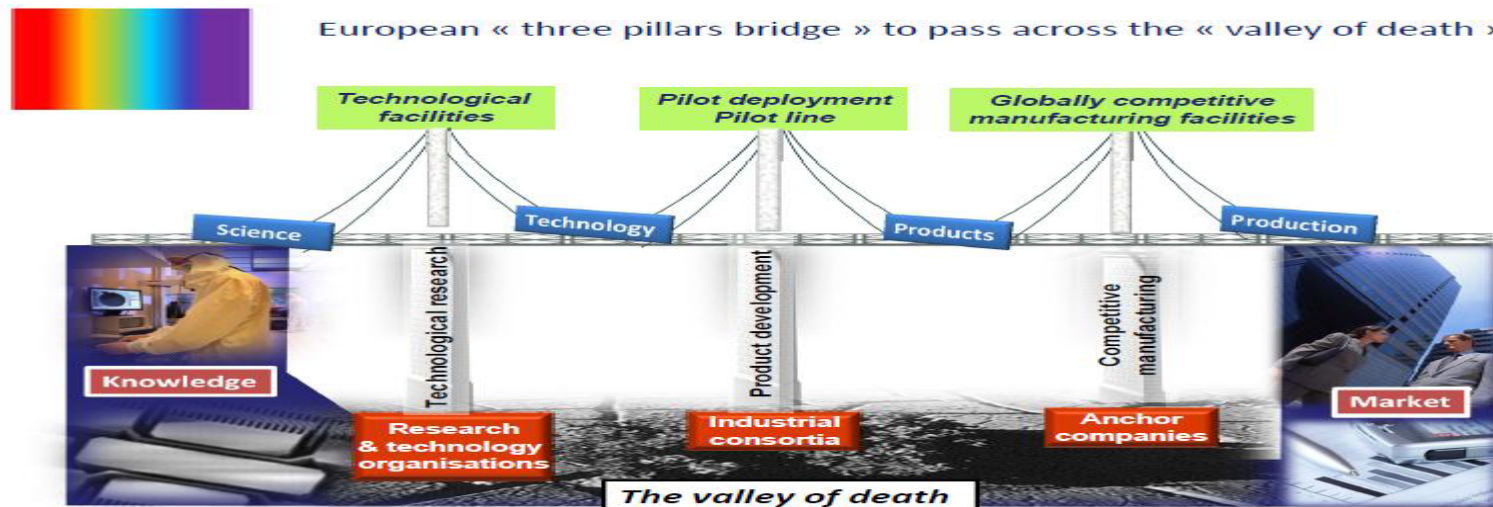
European « three pillars bridge » to pass across the « valley of death »

Technological facilities

Pilot deployment Pilot line

Globally competitive manufacturing facilities

Science

Technology

Products

Production

Technological research

Product development

Competitive manufacturing

Knowledge

Market

Research & technology organisations

Industrial consortia

Anchor companies

The valley of death